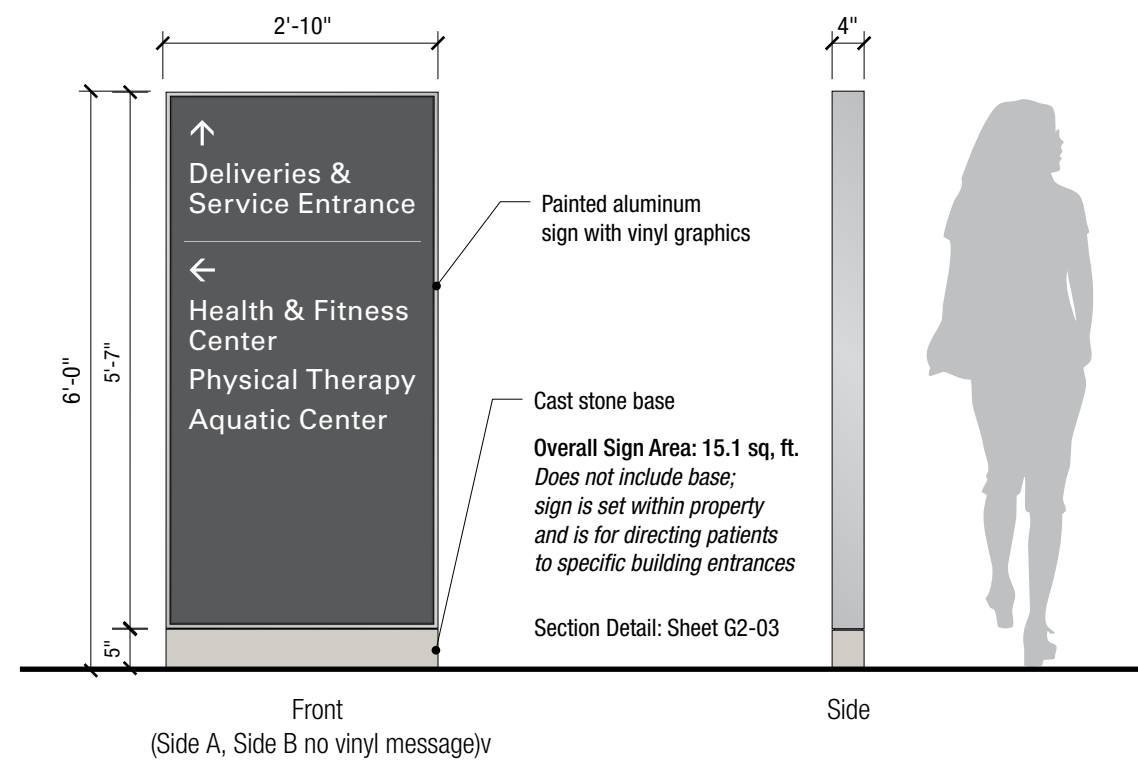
2'-10"

4"

6'-0"

5'-7"

5"

↑
Deliveries & Service Entrance

←
Health & Fitness Center
Physical Therapy
Aquatic Center

Painted aluminum sign with vinyl graphics

Cast stone base

Overall Sign Area: 15.1 sq, ft.
*Does not include base; sign is set within property and is for directing patients to specific building entrances*

Section Detail: Sheet G2-03

Front
(Side A, Side B no vinyl message)v

Side